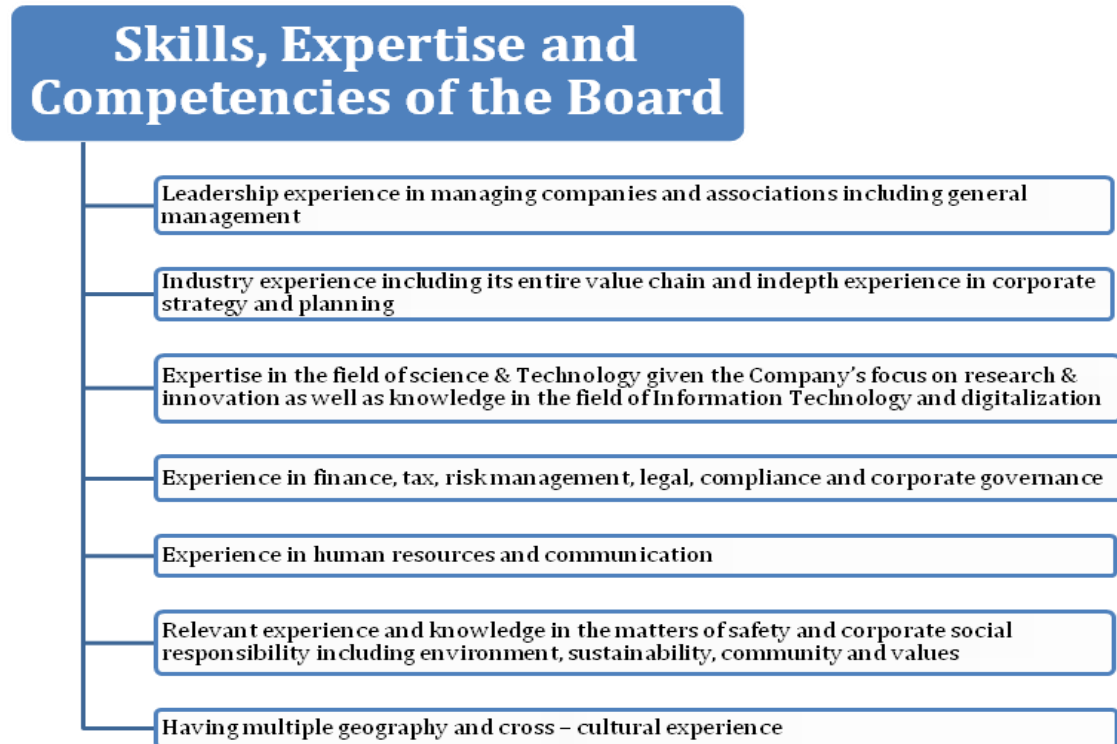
Skills, Expertise and Competencies of the Board

Leadership experience in managing companies and associations including general management

Industry experience including its entire value chain and indepth experience in corporate strategy and planning

Expertise in the field of science & Technology given the Company's focus on research & innovation as well as knowledge in the field of Information Technology and digitalization

Experience in finance, tax, risk management, legal, compliance and corporate governance

Experience in human resources and communication

Relevant experience and knowledge in the matters of safety and corporate social responsibility including environment, sustainability, community and values

Having multiple geography and cross – cultural experience